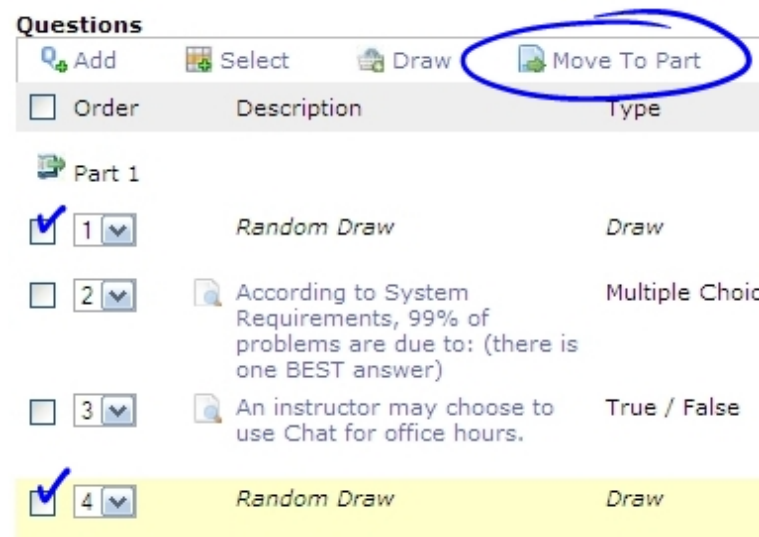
Questions

Add Select Draw Move To Part

| Order | Description | Type |
|---|---|---|
| Part 1 | | |
| 1 | Random Draw | Draw |
| 2 | According to System Requirements, 99% of problems are due to: (there is one BEST answer) | Multiple Choic |
| 3 | An instructor may choose to use Chat for office hours. | True / False |
| 4 | Random Draw | Draw |